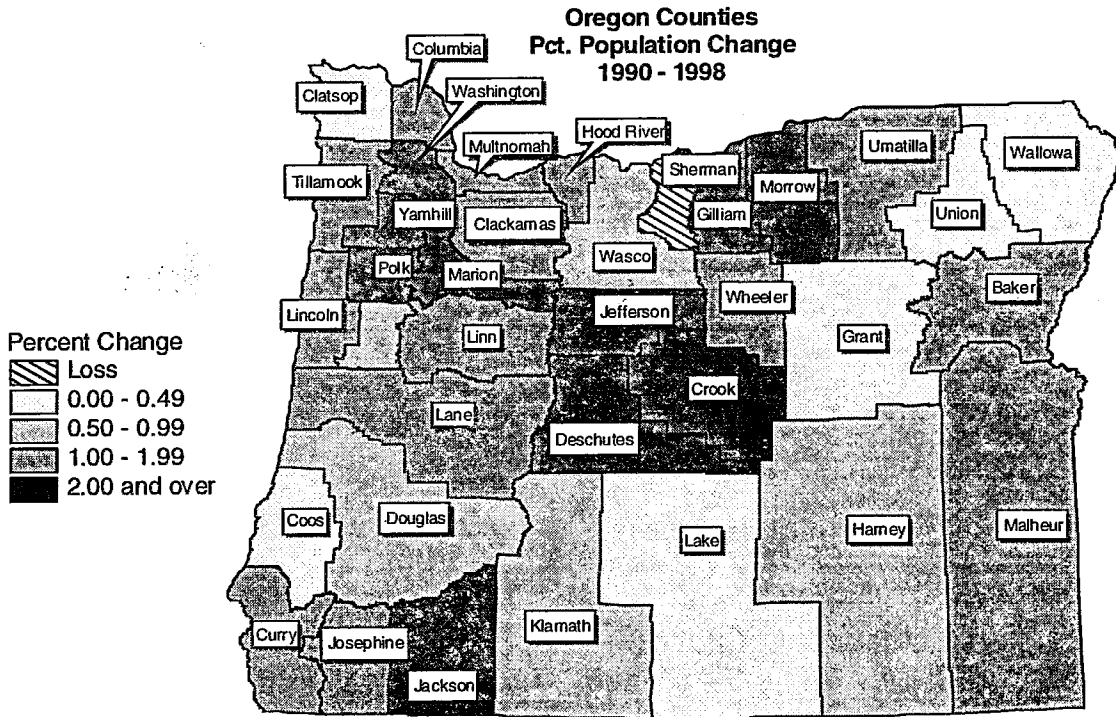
Oregon Counties
Pct. Population Change
1990 - 1998

Columbia
Clatsop
Washington
Multnomah
Hood River
Sherman
Umatilla
Wallowa
Tillamook
Morrow
Yamhill
Clackamas
Gilliam
Union
Wasco
Polk
Marion
Baker
Wheeler
Jefferson
Lincoln
Linn
Grant
Crook
Lane
Deschutes
Coos
Douglas
Lake
Harney
Malheur
Klamath
Curry
Josephine
Jackson

Percent Change
Loss
0.00 - 0.49
0.50 - 0.99
1.00 - 1.99
2.00 and over